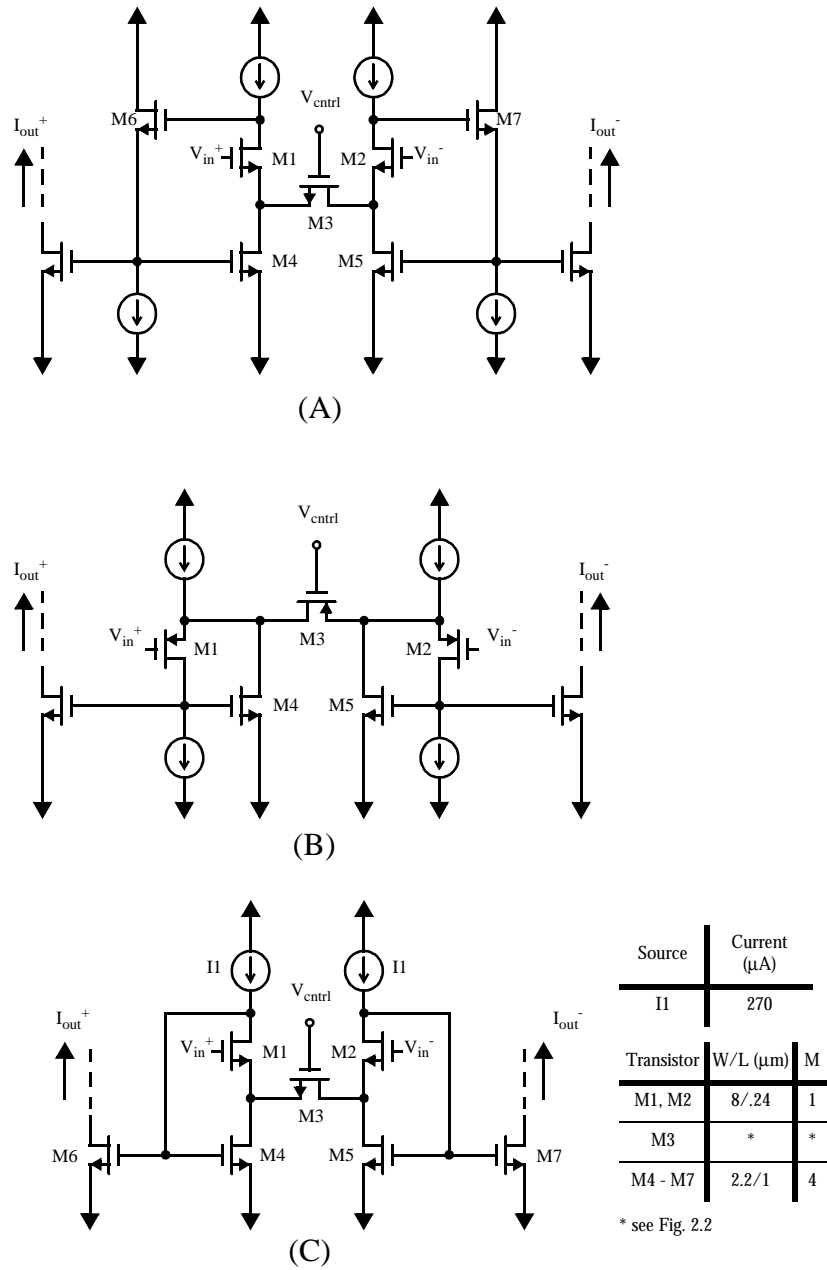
$I_{out}^+$

M6

$V_{cntrl}$

$V_{in}^+$ M1

M2 $V_{in}^-$

M3

M4

M5

M7

$I_{out}^-$

(A)

$V_{cntrl}$

$I_{out}^+$

$I_{out}^-$

$V_{in}^+$ M1

M3

M2 $V_{in}^-$

M4

M5

(B)

I1

I1

$V_{cntrl}$

$I_{out}^+$

$I_{out}^-$

$V_{in}^+$ M1

M2 $V_{in}^-$

M3

M6

M4

M5

M7

(C)

| Source | Current (μA) |
|---|---|
| I1 | 270 |

| Transistor | W/L (μm) | M |
|---|---|---|
| M1, M2 | 8/.24 | 1 |
| M3 | * | * |
| M4 - M7 | 2.2/1 | 4 |

* see Fig. 2.2